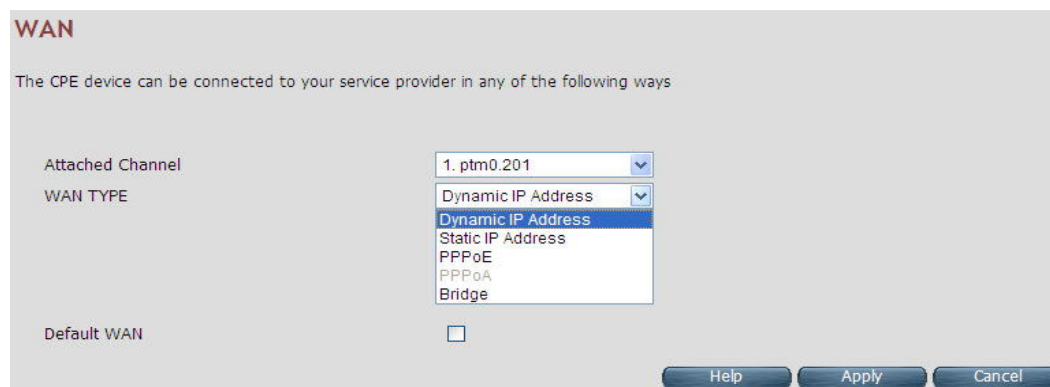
WAN

The CPE device can be connected to your service provider in any of the following ways

Attached Channel 1. ptm0.201

WAN TYPE Dynamic IP Address

Dynamic IP Address
Static IP Address
PPPoE
PPPoA
Bridge

Default WAN

Help Apply Cancel